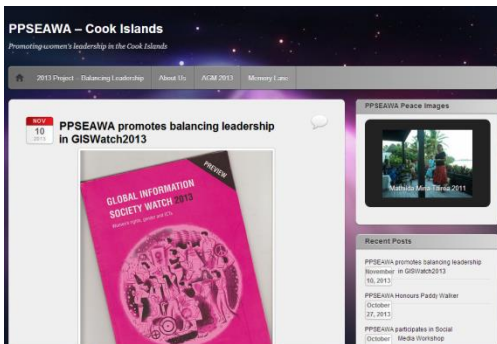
PPSEAWA – Cook Islands

Promoting women's leadership in the Cook Islands

2013 Project : Balancing Leadership | About Us | AGM 2013 | Memory Lane

NOV 10 2013

PPSEAWA promotes balancing leadership in GISWatch2013

PREVIEW

GLOBAL INFORMATION SOCIETY WATCH 2013

Women's rights, gender and ICTs

PPSEAWA Peace Images

Mathilda Miria-Tairea 2011

Recent Posts

PPSEAWA promotes balancing leadership in GISWatch2013 November 10, 2013

PPSEAWA Honours Paddy Walker October 27, 2013

PPSEAWA participates in Social Media Workshop October